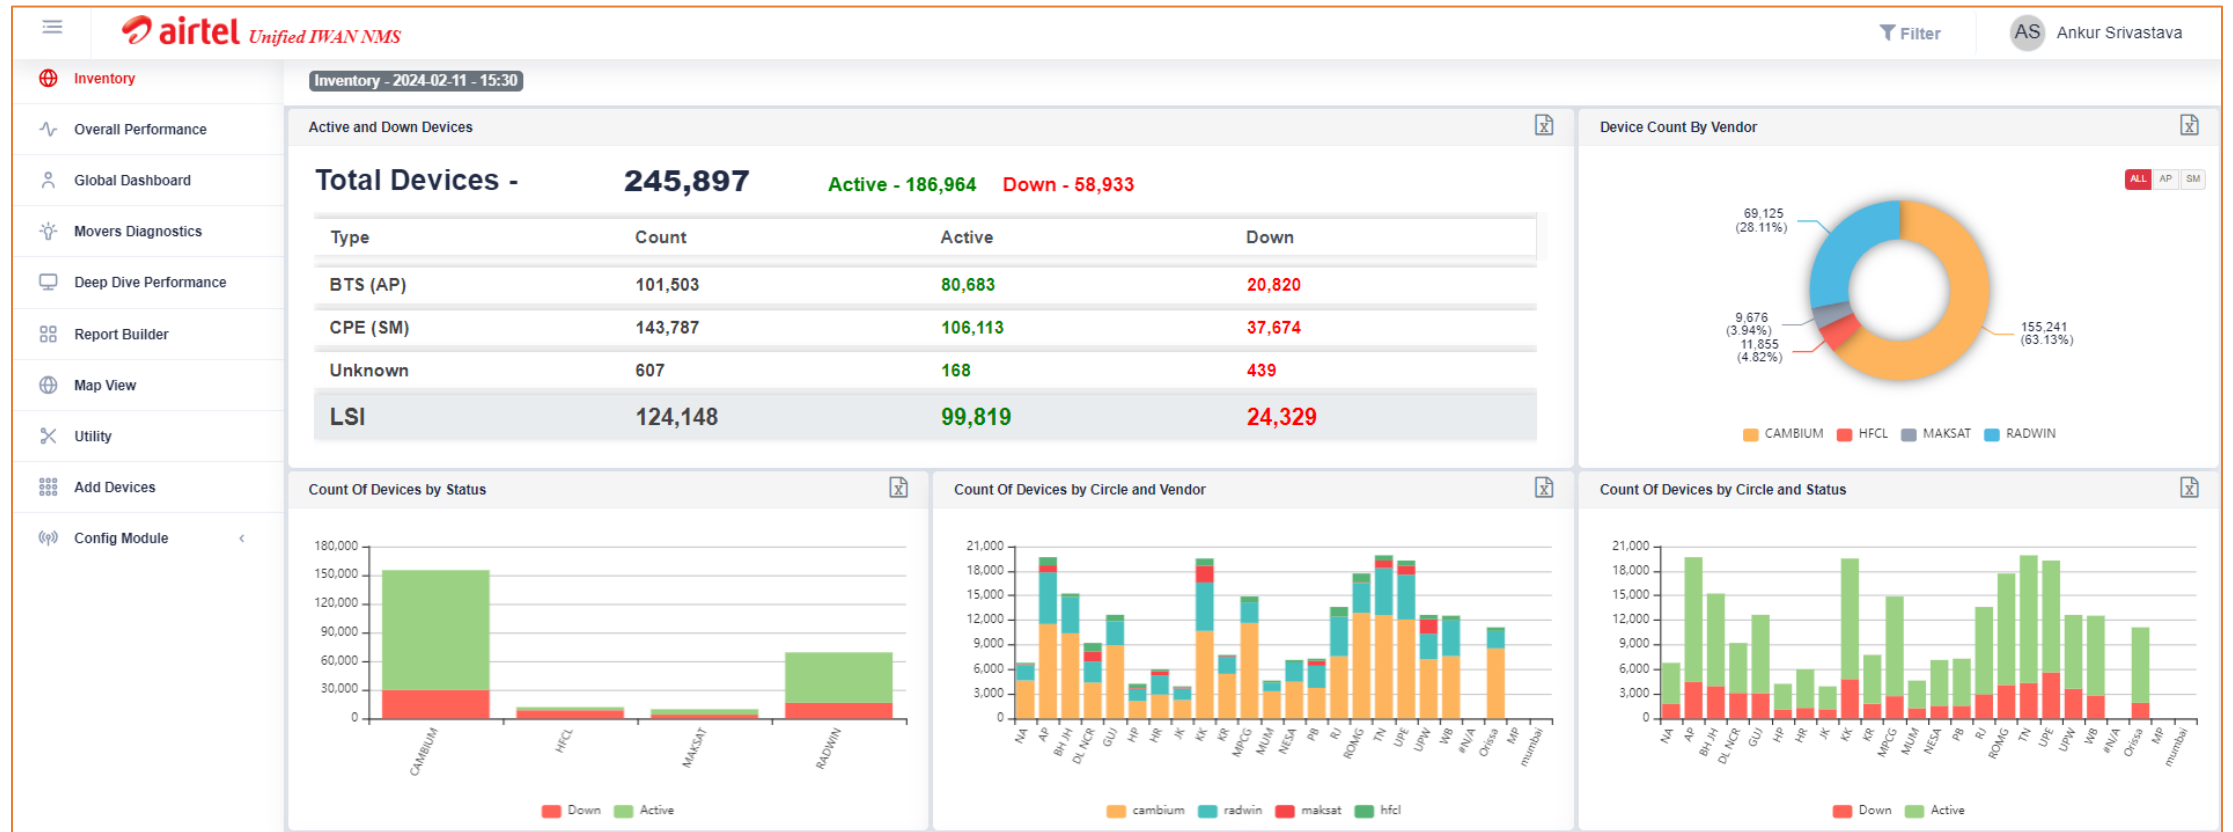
airtel Unified IWAN NMS

Filter

AS Ankur Srivastava

Inventory
Overall Performance
Global Dashboard
Movers Diagnostics
Deep Dive Performance
Report Builder
Map View
Utility
Add Devices
Config Module

Inventory - 2024-02-11 - 15:30

Active and Down Devices

Total Devices - 245,897 Active - 186,964 Down - 58,933

| Type | Count | Active | Down |
|---|---|---|---|
| BTS (AP) | 101,503 | 80,683 | 20,820 |
| CPE (SM) | 143,787 | 106,113 | 37,674 |
| Unknown | 607 | 168 | 439 |
| LSI | 124,148 | 99,819 | 24,329 |

Device Count By Vendor

ALL AP SM

69,125 (28.11%)
9,676 (3.94%)
11,855 (4.82%)
155,241 (63.13%)

CAMBIUM HFCL MAKSAT RADWIN

Count Of Devices by Status

180,000
150,000
120,000
90,000
60,000
30,000
0

CAMBIUM HFCL MAKSAT RADWIN

Down Active

Count Of Devices by Circle and Vendor

21,000
18,000
15,000
12,000
9,000
6,000
3,000
0

NA AP BH JH DL NCR GUJ HP HR JK KK KR MPCG MUM NESA PB RJ ROMG TN UPE UPW WB #N/A Orissa MP mumbai

cambium radwin maksat hfcl

Count Of Devices by Circle and Status

21,000
18,000
15,000
12,000
9,000
6,000
3,000
0

NA AP BH JH DL NCR GUJ HP HR JK KK KR MPCG MUM NESA PB RJ ROMG TN UPE UPW WB #N/A Orissa MP mumbai

Down Active